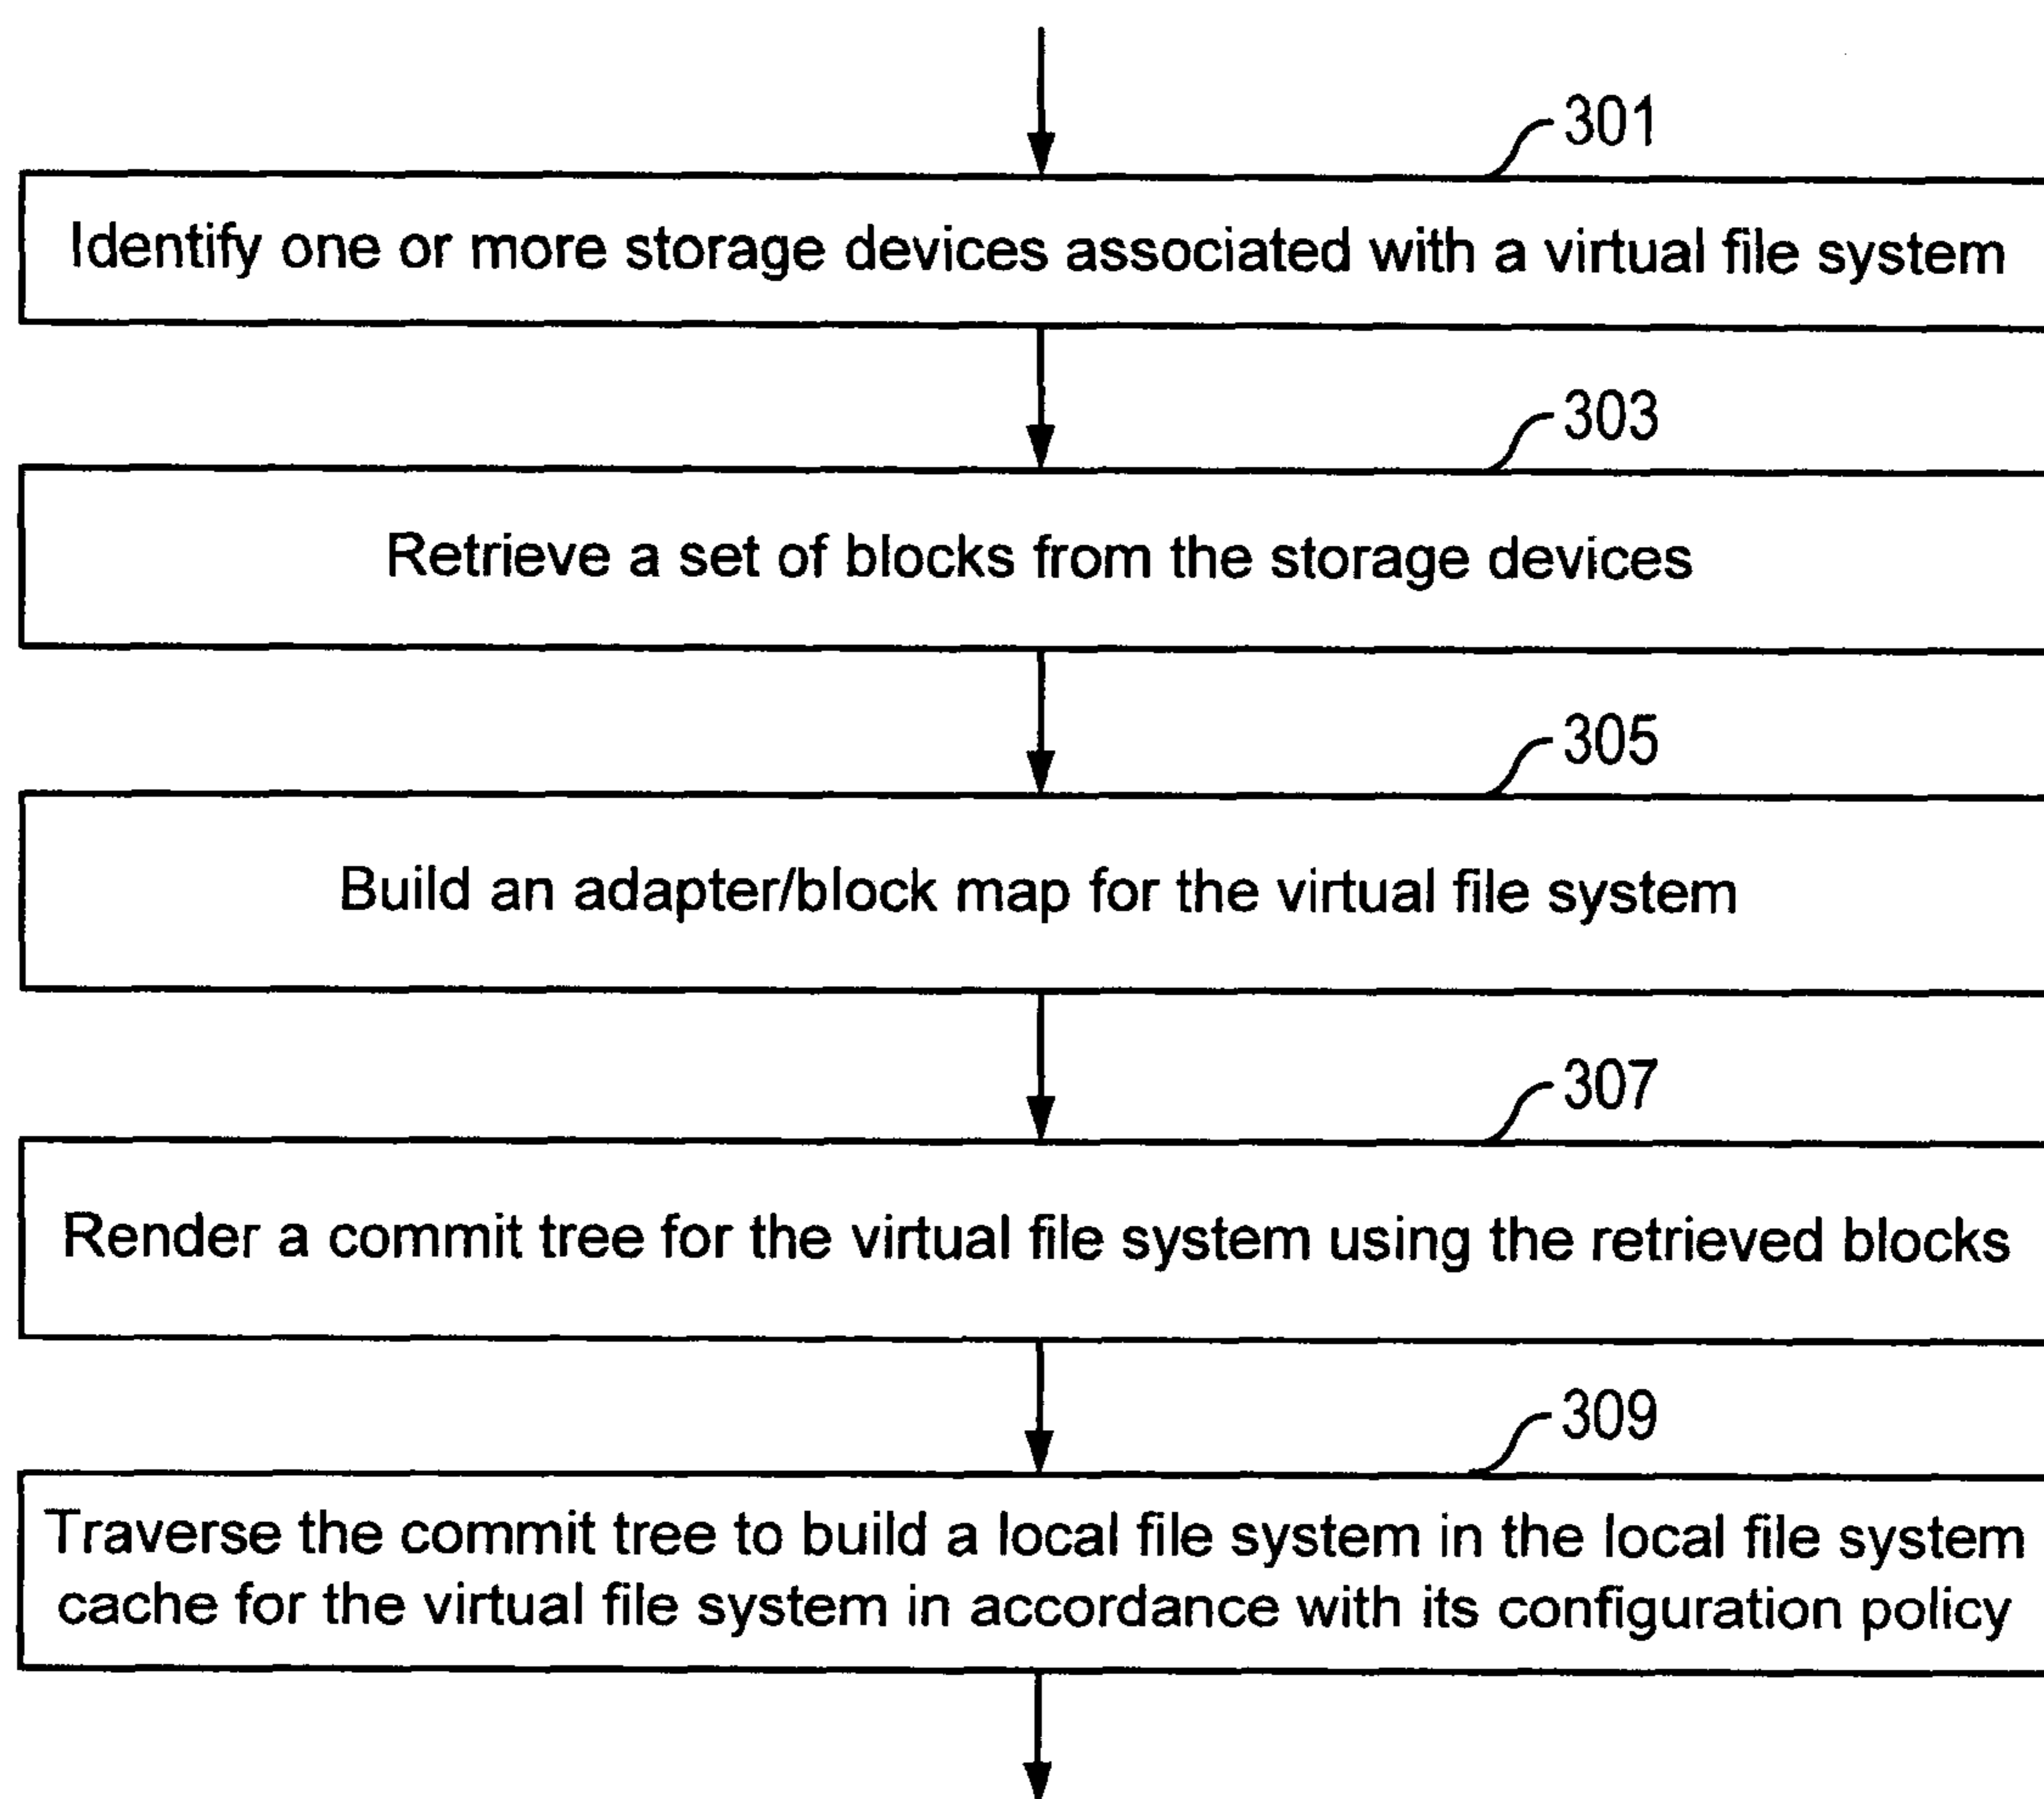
301

Identify one or more storage devices associated with a virtual file system

303

Retrieve a set of blocks from the storage devices

305

Build an adapter/block map for the virtual file system

307

Render a commit tree for the virtual file system using the retrieved blocks

309

Traverse the commit tree to build a local file system in the local file system cache for the virtual file system in accordance with its configuration policy